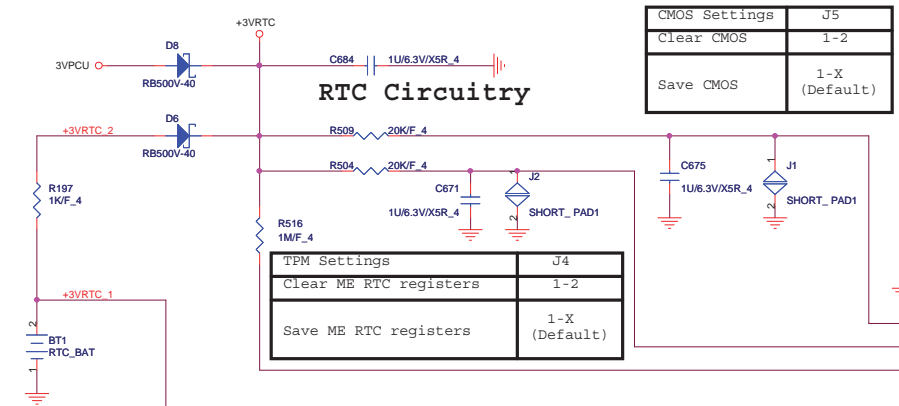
| CMOS Settings | J5 |
|---|---|
| Clear CMOS | 1-2 |
| Save CMOS | 1-X (Default) |

+3VRTC

D8

3VPCU

RB500V-40

C684

1U/6.3V/X5R_4

RTC Circuitry

+3VRTC_2

D6

RB500V-40

R509

20K/F_4

R504

20K/F_4

C675

1U/6.3V/X5R_4

J1

1

2

SHORT_PAD1

R197

1K/F_4

C671

1U/6.3V/X5R_4

J2

1

2

SHORT_ PAD1

R516

1M/F_4

| TPM Settings | J4 |
|---|---|
| Clear ME RTC registers | 1-2 |
| Save ME RTC registers | 1-X (Default) |

+3VRTC_1

2

BT1

RTC_BAT

1